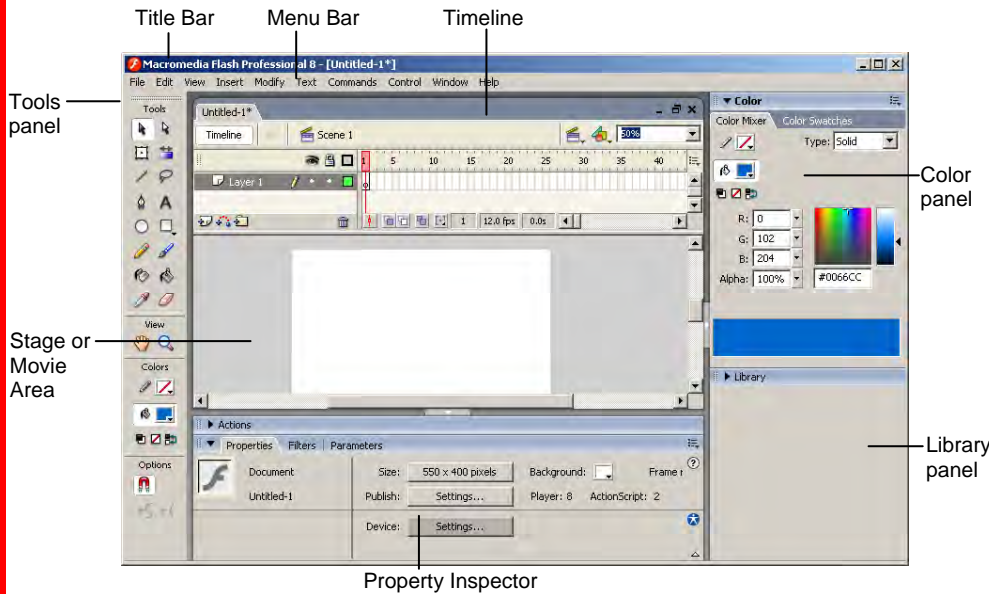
Title Bar
Menu Bar
Timeline

Macromedia Flash Professional 8 - [Untitled-1*]

File Edit View Insert Modify Text Commands Control Window Help

Tools panel

Tools

Untitled-1*

Timeline
Scene 1
50%

Layer 1

1 5 10 15 20 25 30 35 40

1 12.0 fps 0.0s

View
Colors
Options

Stage or Movie Area

▼ Color
Color Mixer Color Swatches
Type: Solid

R: 0
G: 102
B: 204
Alpha: 100%
#0066CC

Color panel

▶ Library

▶ Actions
▼ Properties Filters Parameters

Document
Untitled-1
Size: 550 x 400 pixels
Background:
Frame r
Publish: Settings...
Player: 8
ActionScript: 2
Device: Settings...

Library panel

Property Inspector